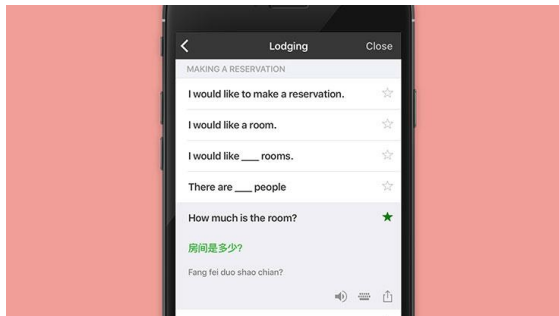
Lodging

Close

MAKING A RESERVATION

I would like to make a reservation.

I would like a room.

I would like ___ rooms.

There are ___ people

How much is the room?

房间是多少?

Fang fei duo shao chian?